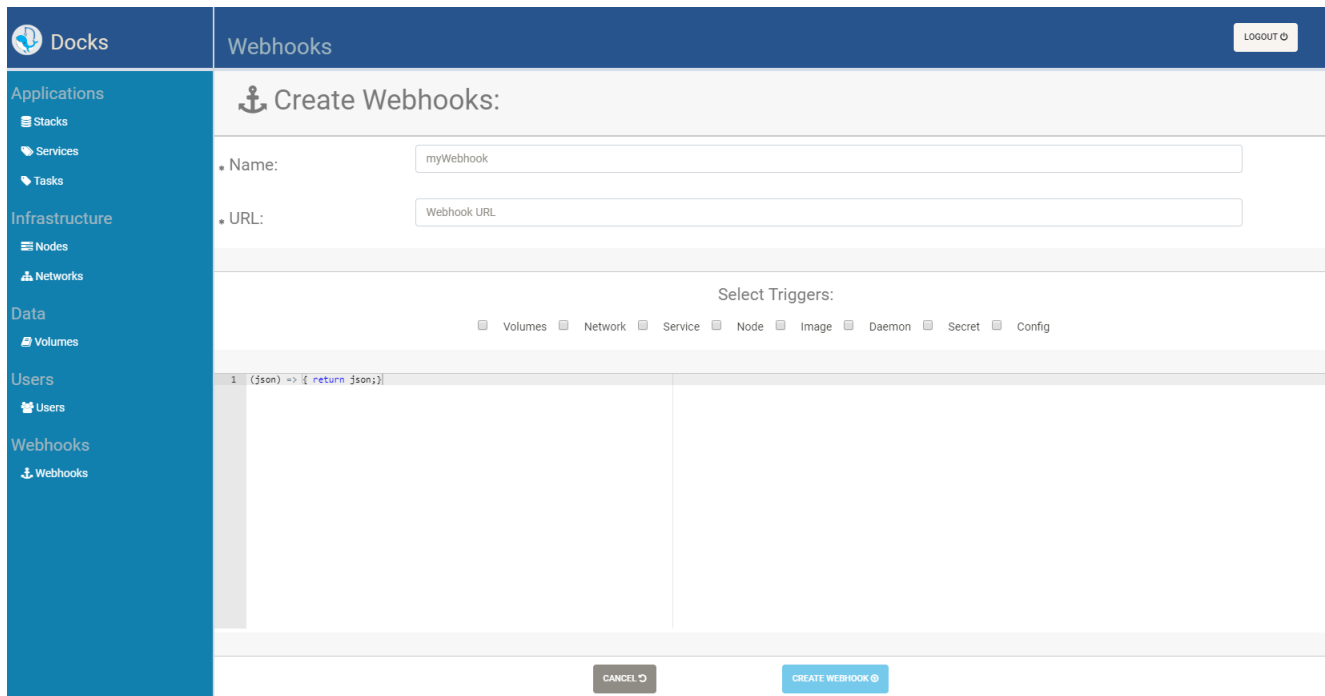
Docks

Applications
Stacks
Services
Tasks
Infrastructure
Nodes
Networks
Data
Volumes
Users
Users
Webhooks
Webhooks

Webhooks

LOGOUT

Create Webhooks:

* Name: myWebhook

* URL: Webhook URL

Select Triggers:

Volumes Network Service Node Image Daemon Secret Config

1 (json) => { return json;}

CANCEL

CREATE WEBHOOK